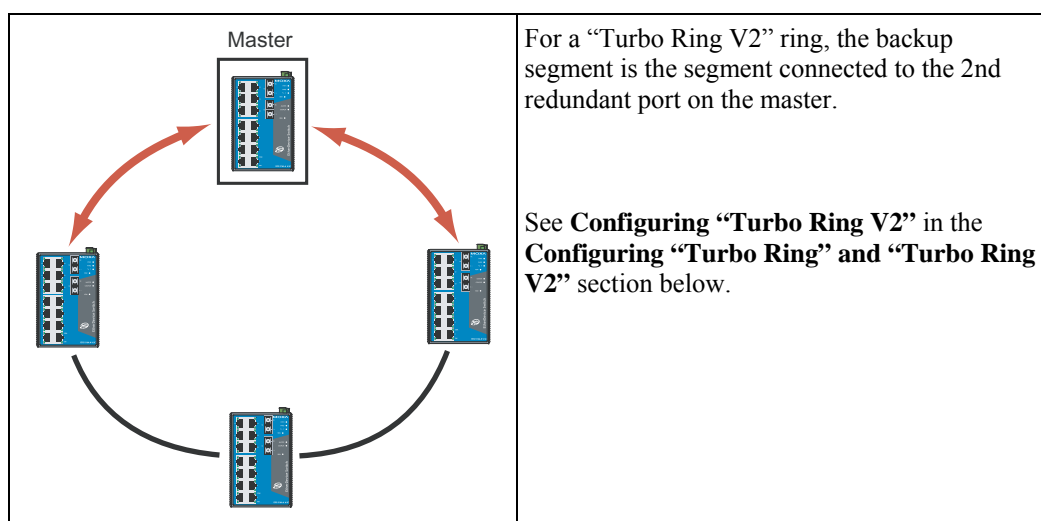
Master

For a “Turbo Ring V2” ring, the backup segment is the segment connected to the 2nd redundant port on the master.

See **Configuring “Turbo Ring V2”** in the **Configuring “Turbo Ring” and “Turbo Ring V2”** section below.